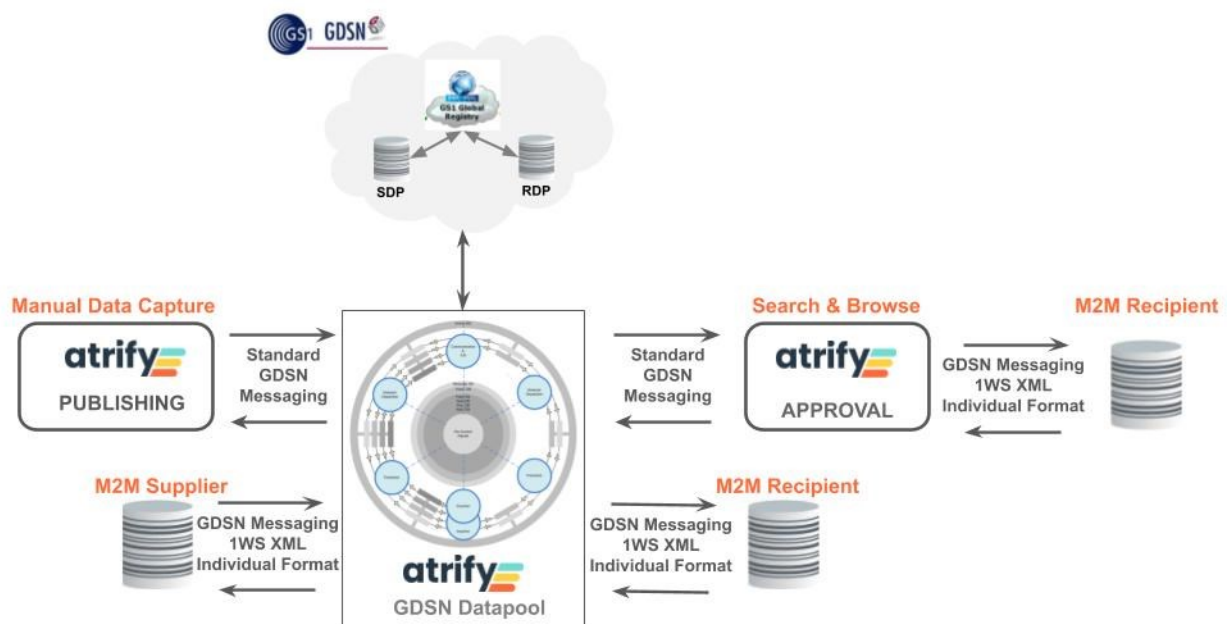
GS1 GDSN

GS1 Global Registry

SDP

RDP

Manual Data Capture

atrify

PUBLISHING

Standard GDSN Messaging

Standard GDSN Messaging

Search & Browse

atrify

APPROVAL

M2M Recipient

GDSN Messaging 1WS XML Individual Format

M2M Supplier

GDSN Messaging 1WS XML Individual Format

M2M Recipient

GDSN Messaging 1WS XML Individual Format

atrify

GDSN Datapool